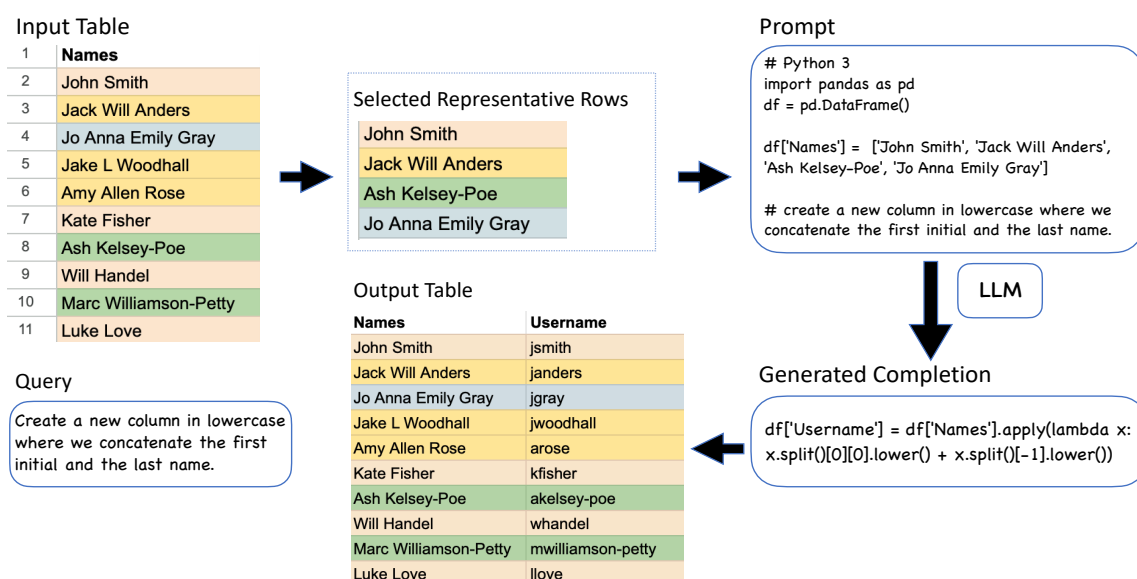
Input Table

| 1 | Names |
|---|---|
| 2 | John Smith |
| 3 | Jack Will Anders |
| 4 | Jo Anna Emily Gray |
| 5 | Jake L Woodhall |
| 6 | Amy Allen Rose |
| 7 | Kate Fisher |
| 8 | Ash Kelsey-Poe |
| 9 | Will Handel |
| 10 | Marc Williamson-Petty |
| 11 | Luke Love |

Query

Create a new column in lowercase where we concatenate the first initial and the last name.

Selected Representative Rows

| John Smith |
|---|
| Jack Will Anders |
| Ash Kelsey-Poe |
| Jo Anna Emily Gray |

Output Table

| Names | Username |
|---|---|
| John Smith | jsmith |
| Jack Will Anders | janders |
| Jo Anna Emily Gray | jgray |
| Jake L Woodhall | jwoodhall |
| Amy Allen Rose | arose |
| Kate Fisher | kfisher |
| Ash Kelsey-Poe | akelsey-poe |
| Will Handel | whandel |
| Marc Williamson-Petty | mwilliamson-petty |
| Luke Love | llove |

Prompt

# Python 3
import pandas as pd
df = pd.DataFrame()

df['Names'] = ['John Smith', 'Jack Will Anders', 'Ash Kelsey-Poe', 'Jo Anna Emily Gray']

# create a new column in lowercase where we concatenate the first initial and the last name.

LLM

Generated Completion

df['Username'] = df['Names'].apply(lambda x: x.split()[0][0].lower() + x.split()[-1].lower())